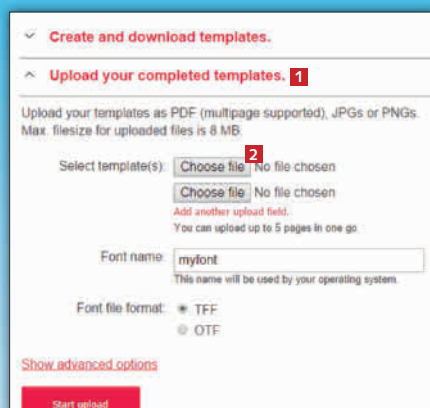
Create and download templates.

Upload your completed templates. 1

Upload your templates as PDF (multipage supported), JPGs or PNGs. Max. filesize for uploaded files is 8 MB.

Select template(s): Choose file No file chosen 2

Choose file No file chosen

Add another upload field.

You can upload up to 5 pages in one go.

Font name: myfont

This name will be used by your operating system.

Font file format: TFF

OTF

Show advanced options

Start upload